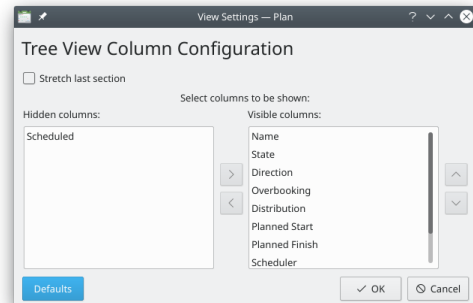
View Settings — Plan

Tree View Column Configuration

Stretch last section

Select columns to be shown:

Hidden columns:

Scheduled

Visible columns:

Name
State
Direction
Overbooking
Distribution
Planned Start
Planned Finish
Scheduler

Defaults

OK

Cancel